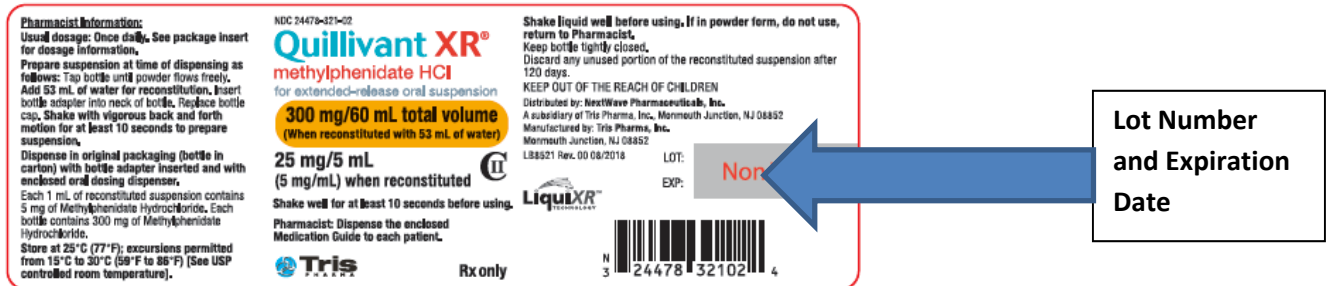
Pharmacist Information:
Usual dosage: Once daily. See package insert for dosage information.
Prepare suspension at time of dispensing as follows: Tap bottle until powder flows freely. Add 53 mL of water for reconstitution. Insert bottle adapter into neck of bottle. Replace bottle cap. Shake with vigorous back and forth motion for at least 10 seconds to prepare suspension.
Dispense in original packaging (bottle in carton) with bottle adapter inserted and with enclosed oral dosing dispenser.
Each 1 mL of reconstituted suspension contains 5 mg of Methylphenidate Hydrochloride. Each bottle contains 300 mg of Methylphenidate Hydrochloride.
Store at 25°C (77°F); excursions permitted from 15°C to 30°C (59°F to 86°F) [See USP controlled room temperature].

NDC 24478-321-02
Quillivant XR®
methylphenidate HCl
for extended-release oral suspension
300 mg/60 mL total volume
(When reconstituted with 53 mL of water)
25 mg/5 mL
(5 mg/mL) when reconstituted
CII
Shake well for at least 10 seconds before using.
Pharmacist: Dispense the enclosed Medication Guide to each patient.
Tris PHARMA
Rx only

Shake liquid well before using. If in powder form, do not use, return to Pharmacist.
Keep bottle tightly closed.
Discard any unused portion of the reconstituted suspension after 120 days.
KEEP OUT OF THE REACH OF CHILDREN
Distributed by: NextWave Pharmaceuticals, Inc.
A subsidiary of Tris Pharma, Inc., Monmouth Junction, NJ 08852
Manufactured by: Tris Pharma, Inc.
Monmouth Junction, NJ 08852
LB8521 Rev. 00 08/2018
LOT:
EXP:
Non
LiquiXR TECHNOLOGY
N 3 24478 32102 4

Lot Number and Expiration Date